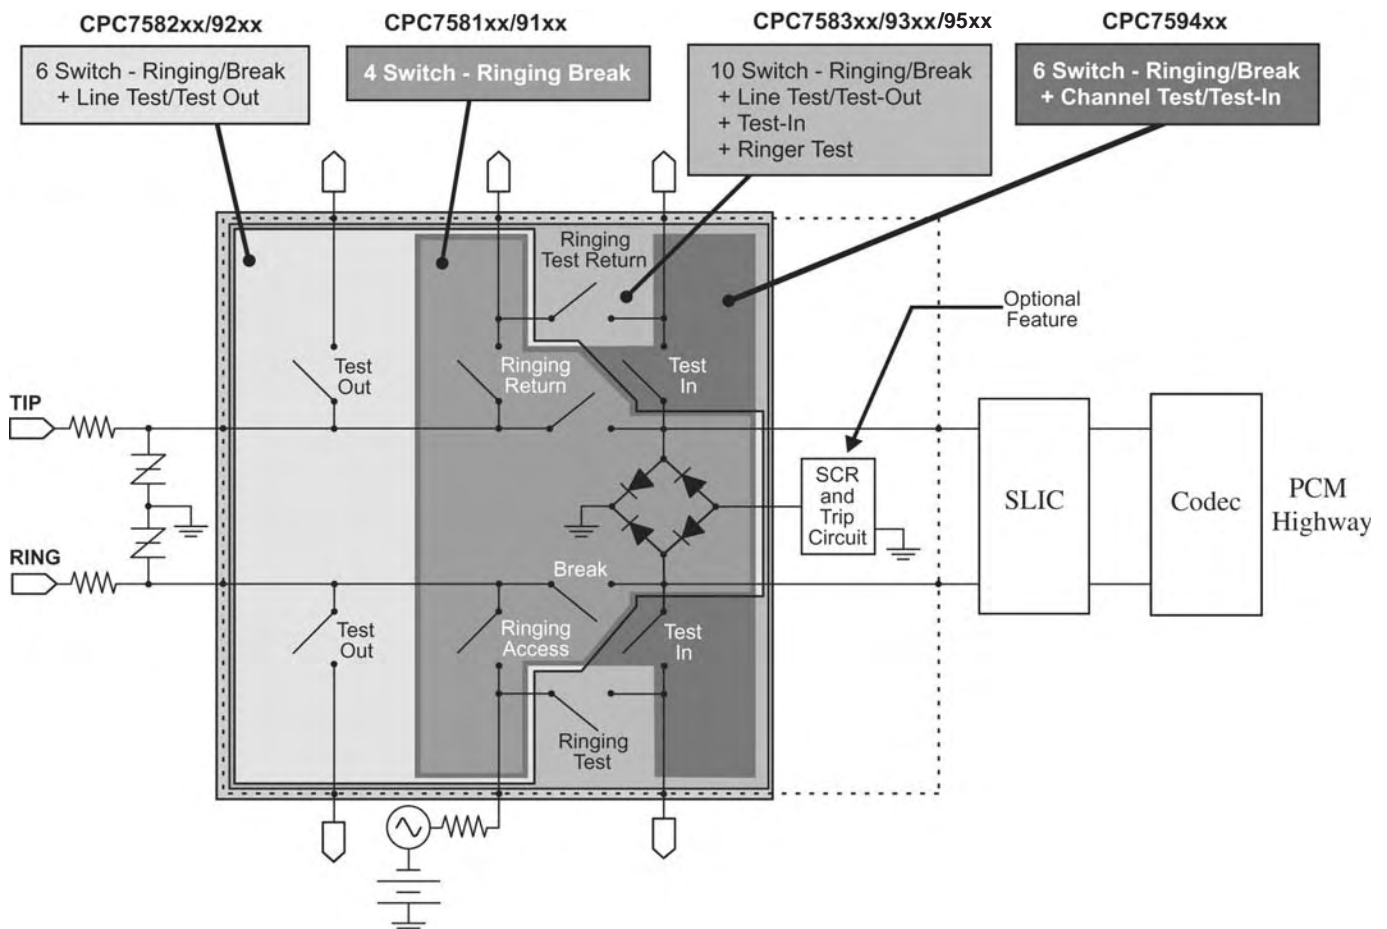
CPC7582xx/92xx

6 Switch - Ringing/Break + Line Test/Test Out

CPC7581xx/91xx

4 Switch - Ringing Break

CPC7583xx/93xx/95xx

10 Switch - Ringing/Break + Line Test/Test-Out + Test-In + Ringer Test

CPC7594xx

6 Switch - Ringing/Break + Channel Test/Test-In

Ringing Test Return

Optional Feature

Test Out

Ringing Return

Test In

TIP

SCR and Trip Circuit

SLIC

Codec

PCM Highway

RING

Break

Test Out

Ringing Access

Test In

Ringing Test